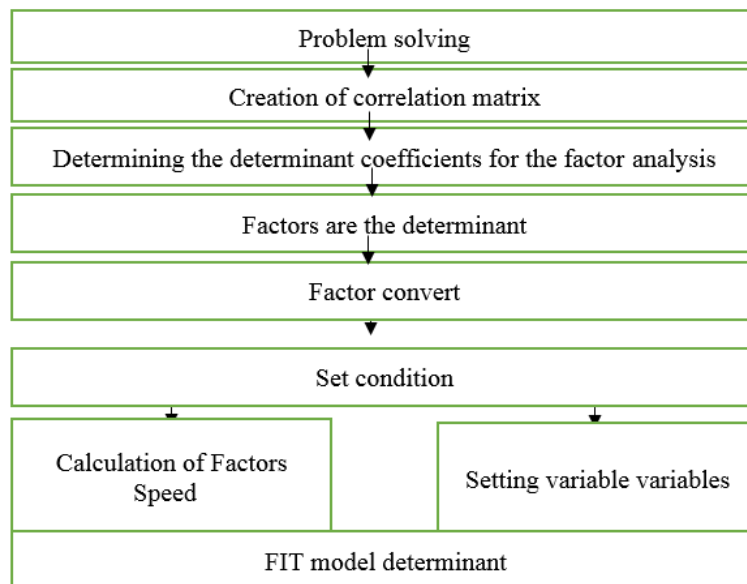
Problem solving

Creation of correlation matrix

Determining the determinant coefficients for the factor analysis

Factors are the determinant

Factor convert

Set condition

Calculation of Factors Speed

Setting variable variables

FIT model determinant